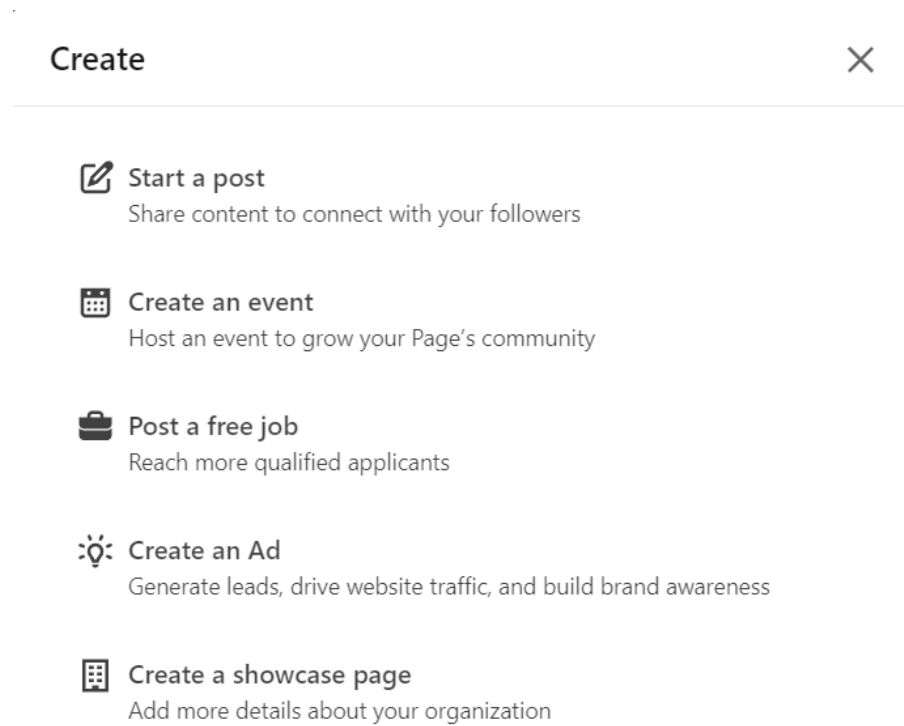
Create

×

Start a post
Share content to connect with your followers

Create an event
Host an event to grow your Page’s community

Post a free job
Reach more qualified applicants

Create an Ad
Generate leads, drive website traffic, and build brand awareness

Create a showcase page
Add more details about your organization